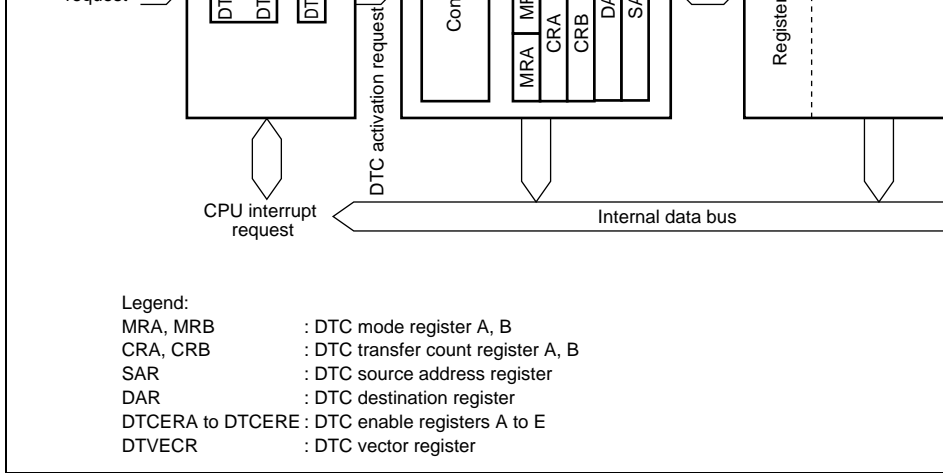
request

DT

DT

DT

DTC activation request

Con

MRA

MR

CRA

CRB

DA

SA

Register

CPU interrupt request

Internal data bus

Legend:
MRA, MRB : DTC mode register A, B
CRA, CRB : DTC transfer count register A, B
SAR : DTC source address register
DAR : DTC destination register
DTCERA to DTCERE : DTC enable registers A to E
DTVECR : DTC vector register